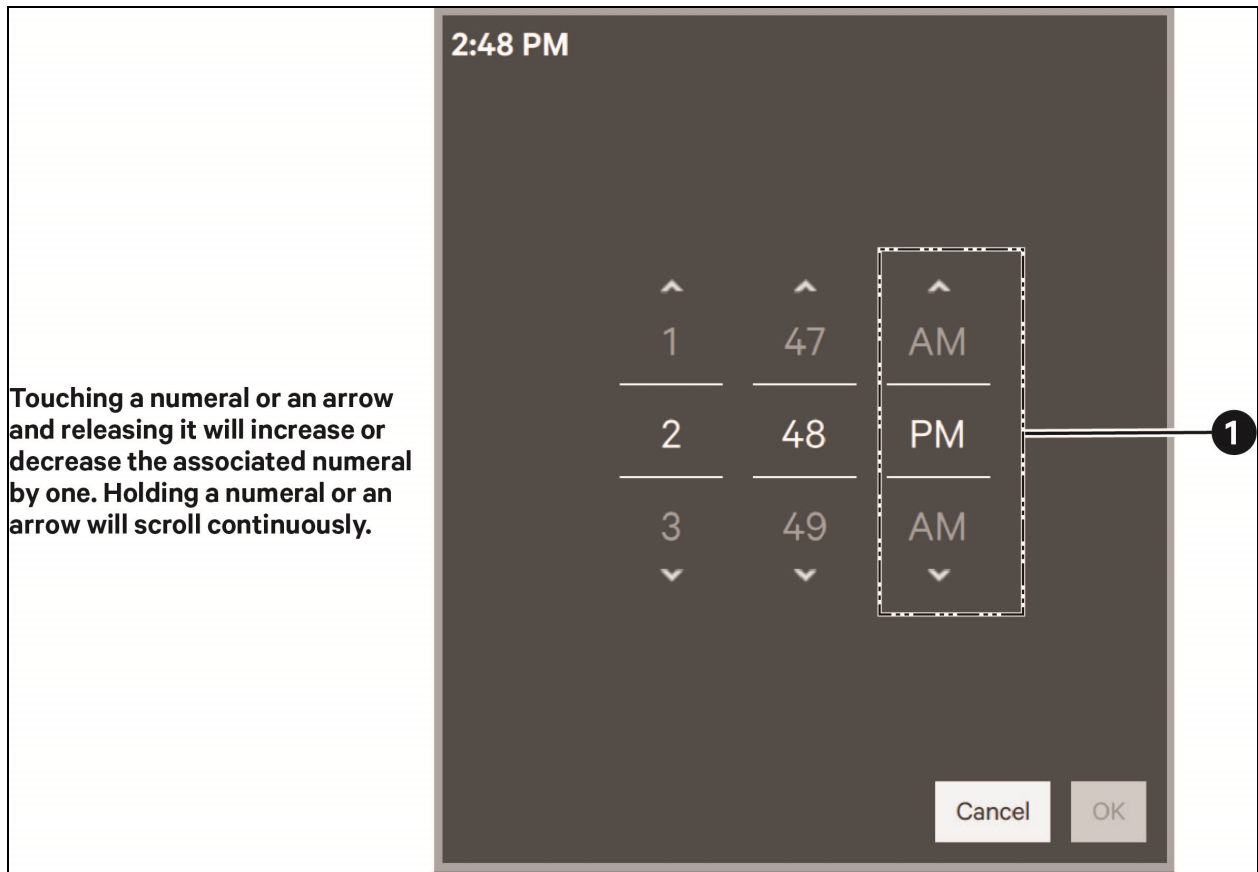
Touching a numeral or an arrow and releasing it will increase or decrease the associated numeral by one. Holding a numeral or an arrow will scroll continuously.

2:48 PM

1
2
3

47
48
49

AM
PM
AM

1

Cancel
OK